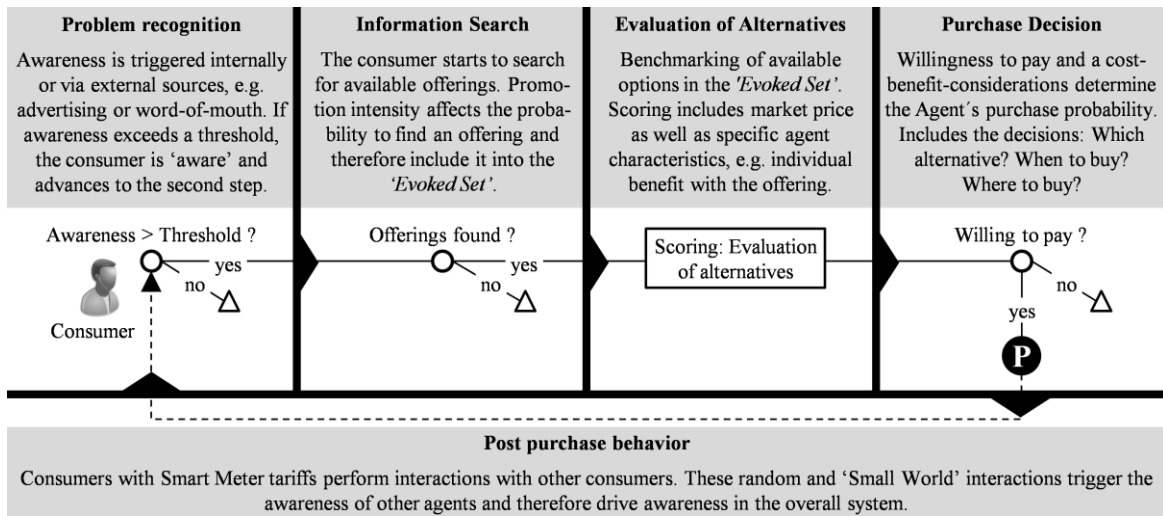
**Problem recognition**

Awareness is triggered internally or via external sources, e.g. advertising or word-of-mouth. If awareness exceeds a threshold, the consumer is 'aware' and advances to the second step.

**Information Search**

The consumer starts to search for available offerings. Promotion intensity affects the probability to find an offering and therefore include it into the *'Evoked Set'*.

**Evaluation of Alternatives**

Benchmarking of available options in the *'Evoked Set'*. Scoring includes market price as well as specific agent characteristics, e.g. individual benefit with the offering.

**Purchase Decision**

Willingness to pay and a cost-benefit-considerations determine the Agent´s purchase probability. Includes the decisions: Which alternative? When to buy? Where to buy?

Awareness > Threshold ?

yes

no

Consumer

Offerings found ?

yes

no

Scoring: Evaluation of alternatives

Willing to pay ?

no

yes

P

**Post purchase behavior**

Consumers with Smart Meter tariffs perform interactions with other consumers. These random and 'Small World' interactions trigger the awareness of other agents and therefore drive awareness in the overall system.